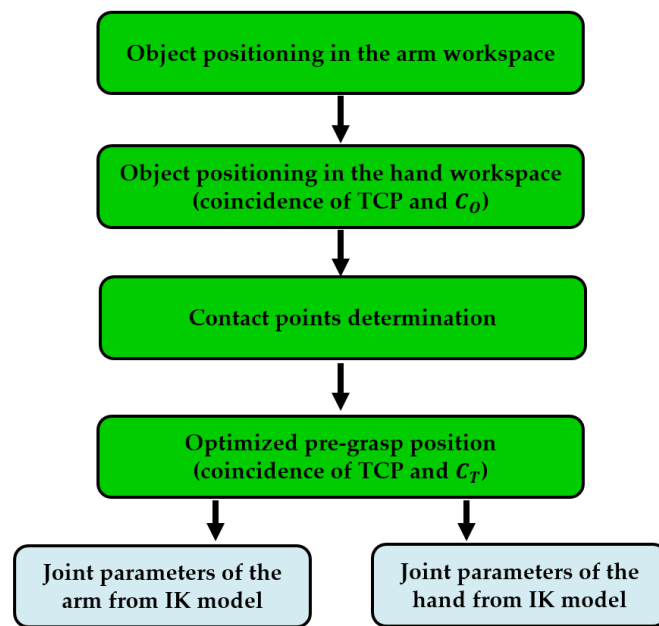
Object positioning in the arm workspace

Object positioning in the hand workspace (coincidence of TCP and $C_O$)

Contact points determination

Optimized pre-grasp position (coincidence of TCP and $C_T$)

Joint parameters of the arm from IK model

Joint parameters of the hand from IK model